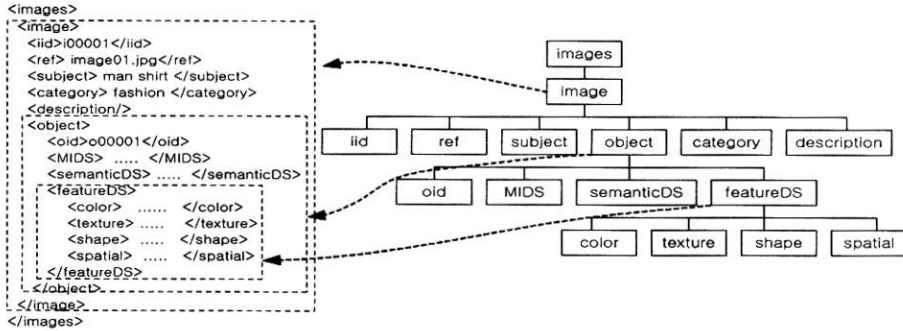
<images>
<image>
<iid>i00001</iid>
<ref> image01.jpg</ref>
<subject> man shirt </subject>
<category> fashion </category>
<description/>
<object>
<oid>o00001</oid>
<MIDS> ..... </MIDS>
<semanticDS> ..... </semanticDS>
<featureDS>
<color> ...... </color>
<texture> ..... </texture>
<shape> ..... </shape>
<spatial> ..... </spatial>
</featureDS>
</object>
</image>
</images>

images
image
iid
ref
subject
object
category
description
oid
MIDS
semanticDS
featureDS
color
texture
shape
spatial